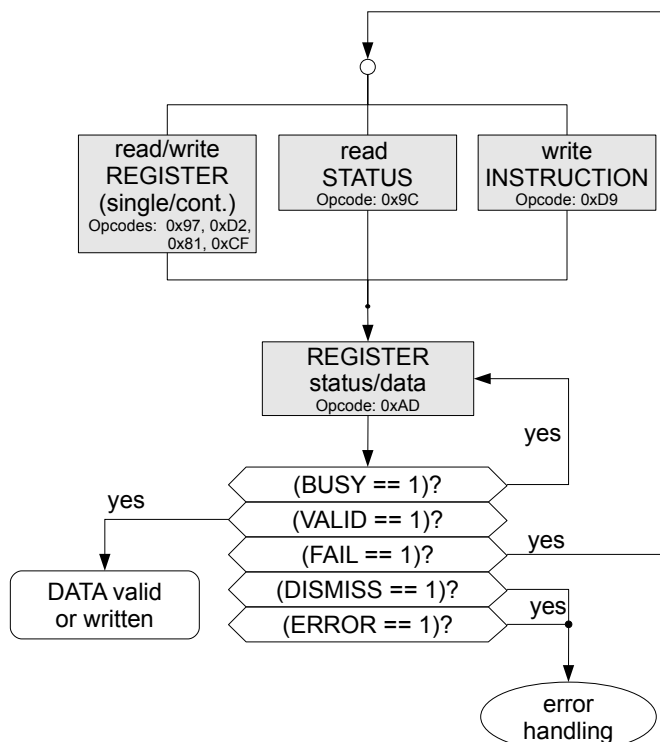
read/write
REGISTER
(single/cont.)
Opcodes: 0x97, 0xD2, 0x81, 0xCF

read
STATUS
Opcode: 0x9C

write
INSTRUCTION
Opcode: 0xD9

REGISTER
status/data
Opcode: 0xAD

yes

(BUSY == 1)?

yes

(VALID == 1)?

(FAIL == 1)?

yes

DATA valid
or written

(DISMISS == 1)?

yes

(ERROR == 1)?

error
handling